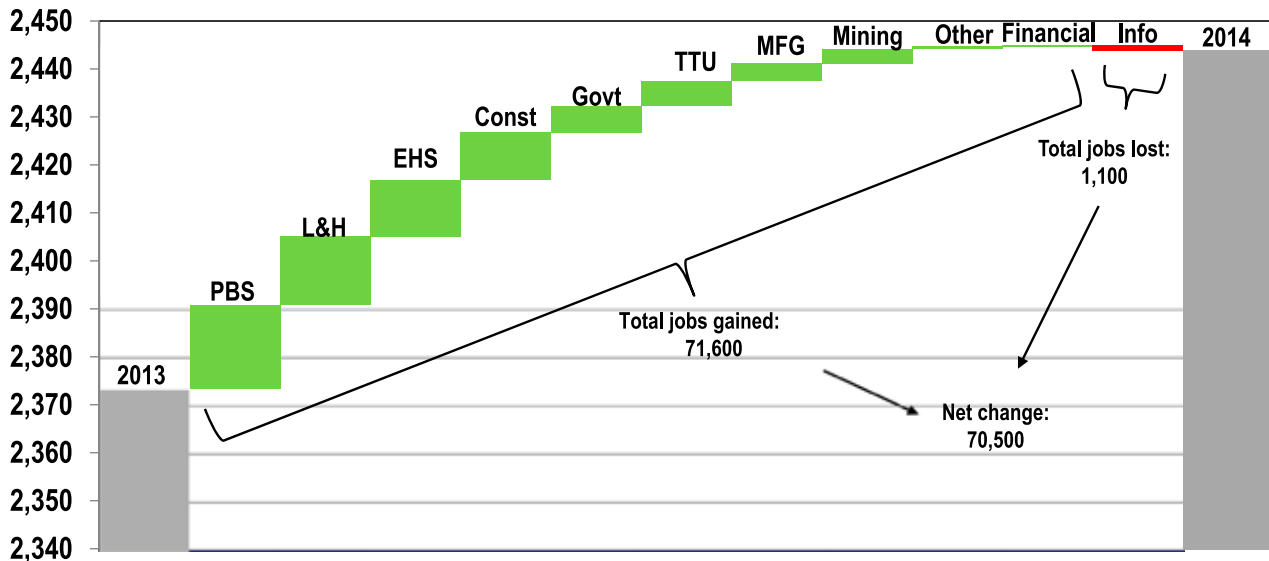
2,450
2,440
2,430
2,420
2,410
2,400
2,390
2,380
2,370
2,360
2,350
2,340

2013
PBS
L&H
EHS
Const
Govt
TTU
MFG
Mining
Other
Financial
Info
2014

Total jobs lost:
1,100

Total jobs gained:
71,600

Net change:
70,500